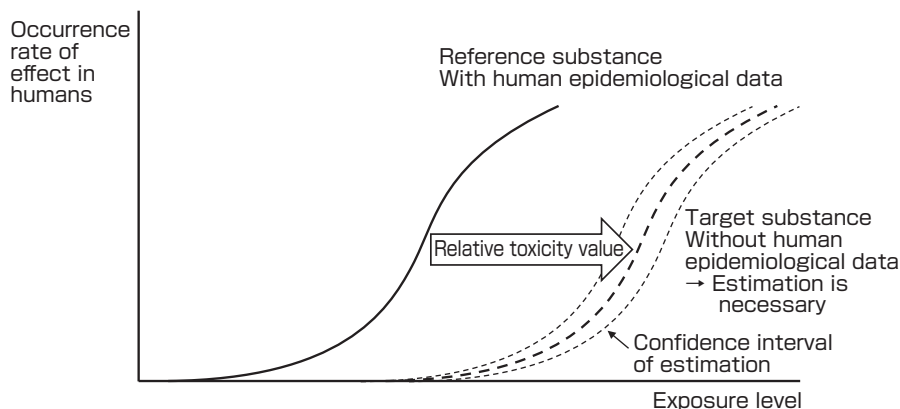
Occurrence rate of effect in humans

Reference substance
With human epidemiological data

Relative toxicity value

Target substance
Without human epidemiological data
→ Estimation is necessary

Confidence interval of estimation

Exposure level